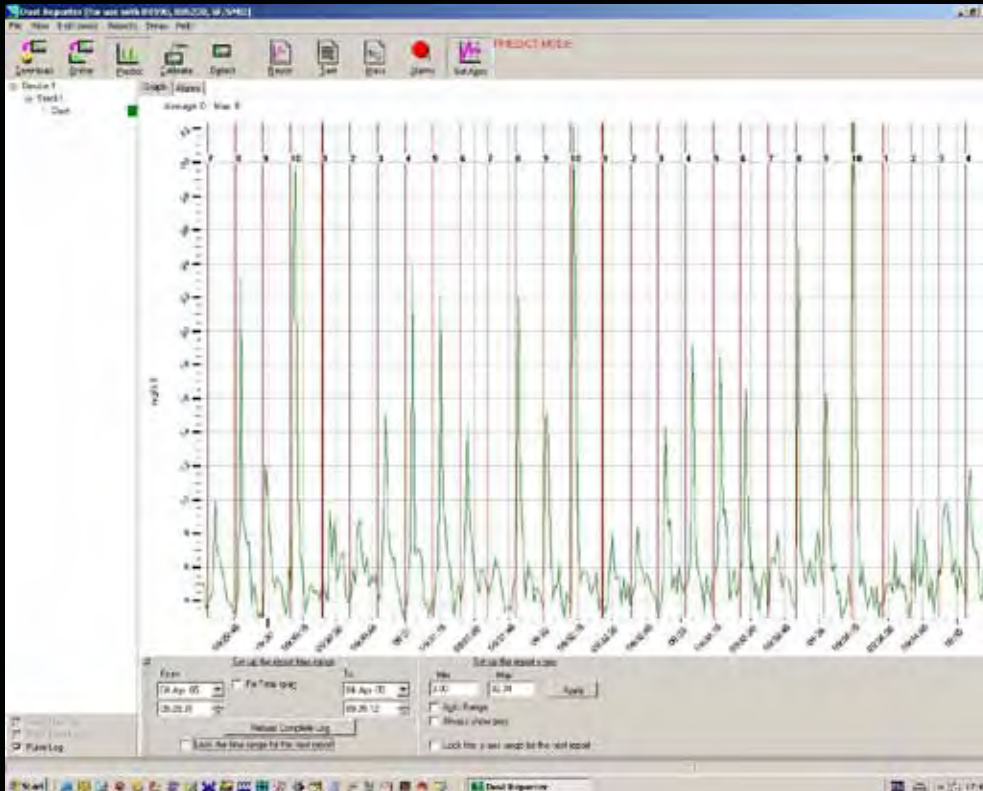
Dust Reporter [for use with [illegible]]

File View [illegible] Reports Times Help

Download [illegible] Predict Calibrate Detect Report Text Print Alarms Sub Ages PREDICT MODE

Device 1
Track 1
Dust

Graph Alarms

Average: 0 Max: 8

7 8 9 10 1 2 3 4 5 6 7 8 9 10 1 2 3 4 5 6 7 8 9 10 1 2 3 4

mg/m3

Set up the report time range

From
04-Apr-05
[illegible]

Fix Time span

To
08-Apr-05
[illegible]

Reload Complete Log

Lock the time range for the next report

Set up the report y axis

Min
0.00

Max
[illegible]

Apply

Auto Range

Always show peak

Lock this y axis range for the next report

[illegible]
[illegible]
Pure Log

Start

Dust Reporter